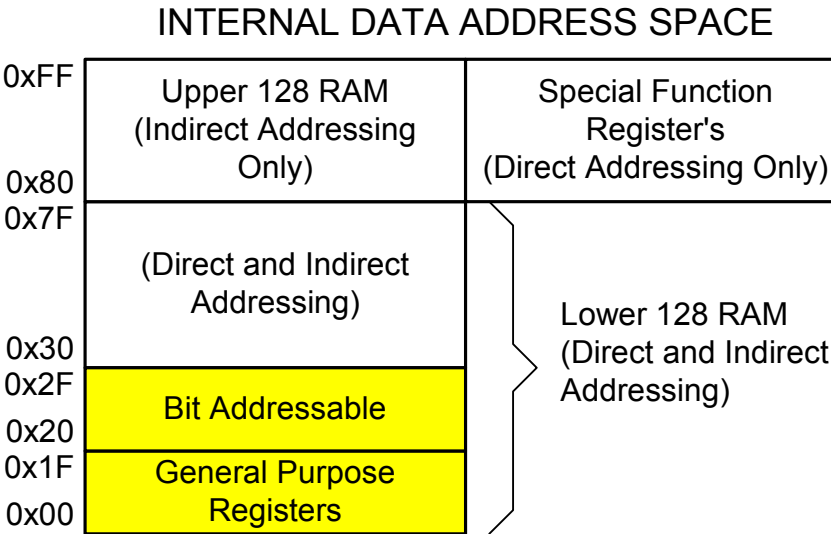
INTERNAL DATA ADDRESS SPACE

0xFF

0x80

Upper 128 RAM (Indirect Addressing Only)

Special Function Register's (Direct Addressing Only)

0x7F

(Direct and Indirect Addressing)

0x30

0x2F

Bit Addressable

0x20

0x1F

General Purpose Registers

0x00

Lower 128 RAM (Direct and Indirect Addressing)